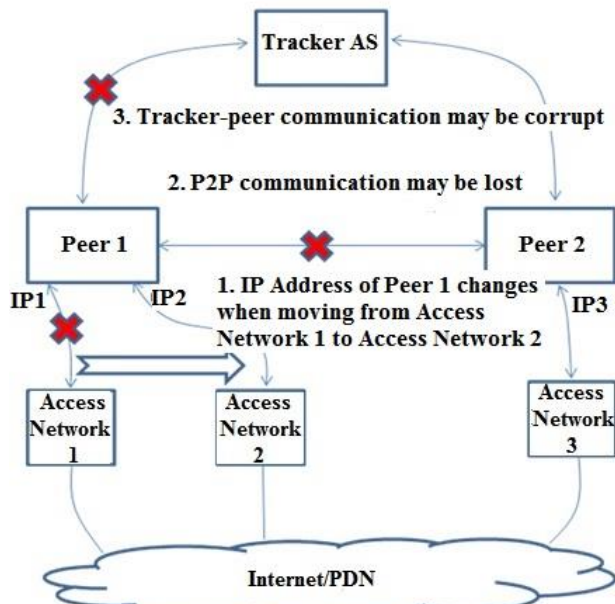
Tracker AS

3. Tracker-peer communication may be corrupt

2. P2P communication may be lost

Peer 1

Peer 2

1. IP Address of Peer 1 changes when moving from Access Network 1 to Access Network 2

IP1

IP2

IP3

Access Network 1

Access Network 2

Access Network 3

Internet/PDN